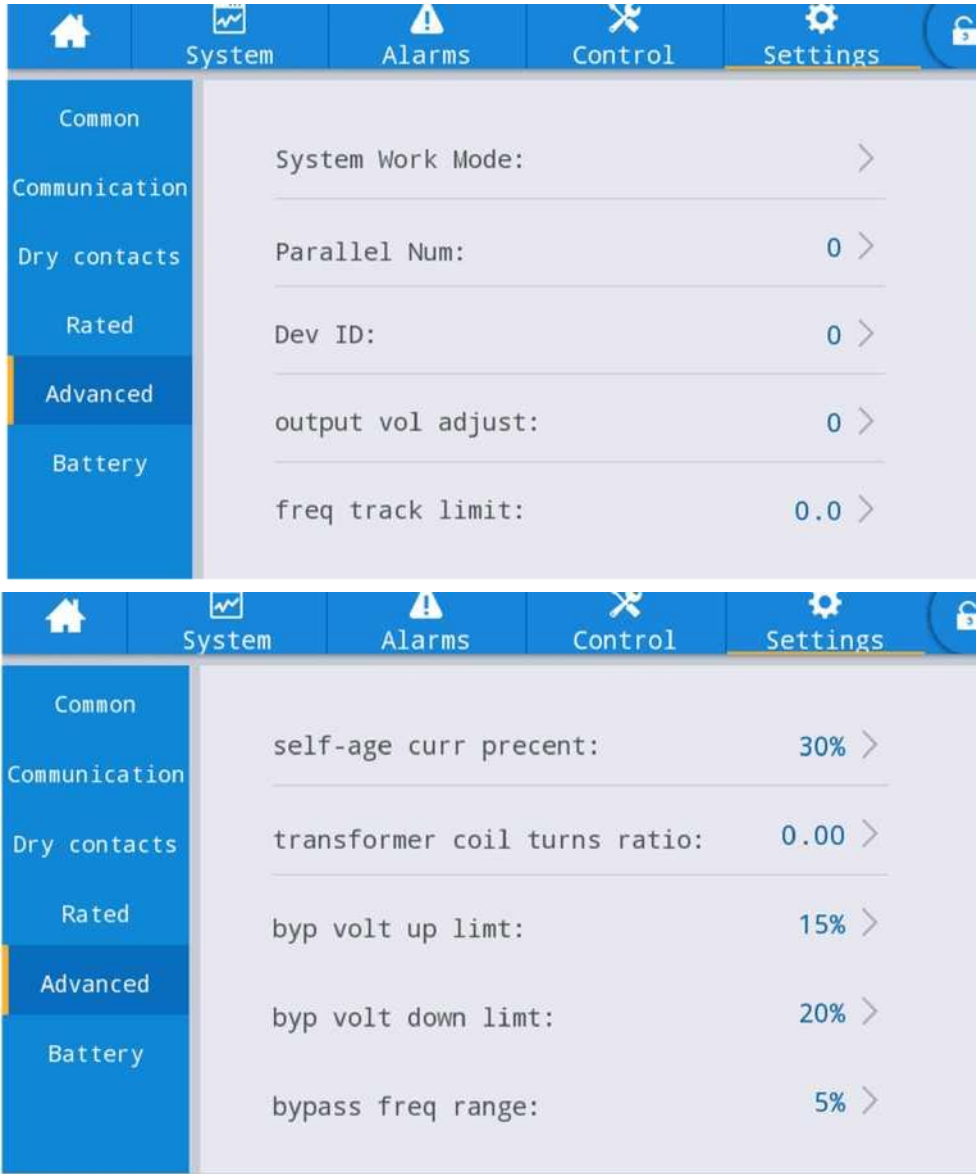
System Alarms Control Settings

Common
Communication
Dry contacts
Rated
Advanced
Battery

System Work Mode:

Parallel Num: 0

Dev ID: 0

output vol adjust: 0

freq track limit: 0.0

System Alarms Control Settings

Common
Communication
Dry contacts
Rated
Advanced
Battery

self-age curr precent: 30%

transformer coil turns ratio: 0.00

byp volt up limt: 15%

byp volt down limt: 20%

bypass freq range: 5%